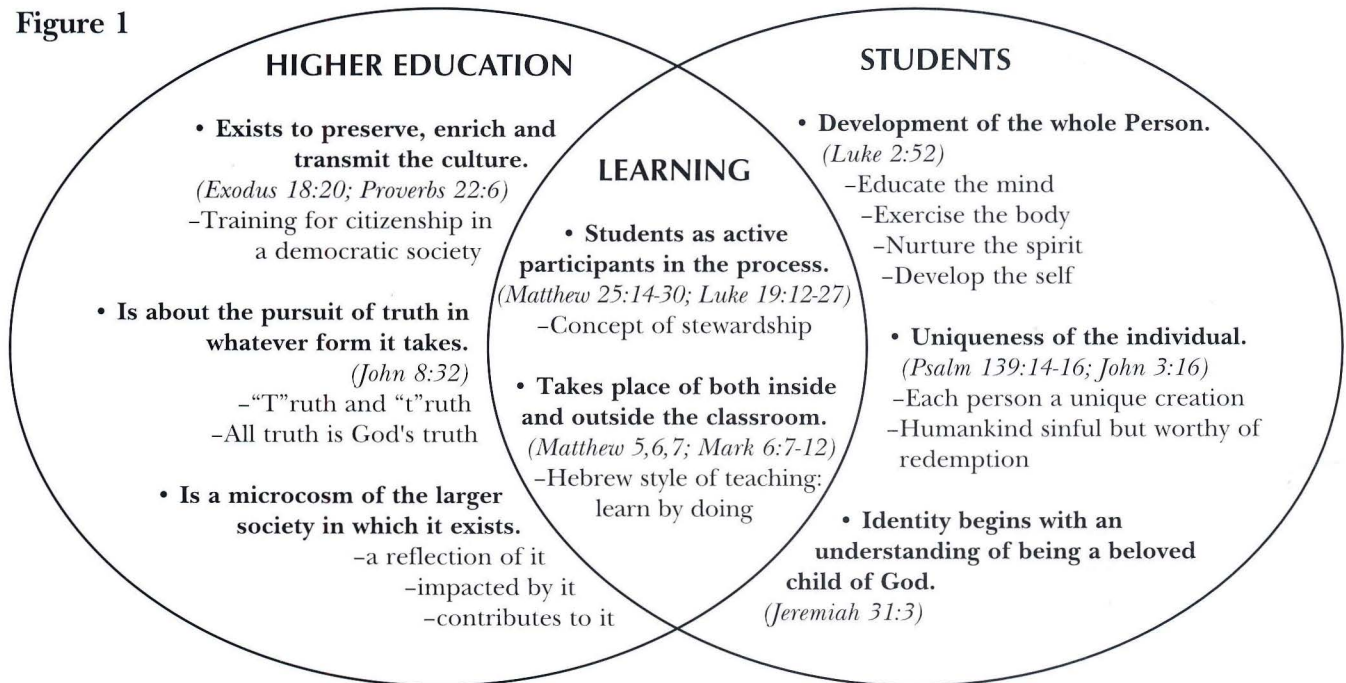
Figure 1

HIGHER EDUCATION

• Exists to preserve, enrich and transmit the culture.
(Exodus 18:20; Proverbs 22:6)
–Training for citizenship in a democratic society

• Is about the pursuit of truth in whatever form it takes.
(John 8:32)
–"T"ruth and "t"ruth
–All truth is God's truth

• Is a microcosm of the larger society in which it exists.
–a reflection of it
–impacted by it
–contributes to it

LEARNING

• Students as active participants in the process.
(Matthew 25:14-30; Luke 19:12-27)
–Concept of stewardship

• Takes place of both inside and outside the classroom.
(Matthew 5,6,7; Mark 6:7-12)
–Hebrew style of teaching: learn by doing

STUDENTS

• Development of the whole Person.
(Luke 2:52)
–Educate the mind
–Exercise the body
–Nurture the spirit
–Develop the self

• Uniqueness of the individual.
(Psalm 139:14-16; John 3:16)
–Each person a unique creation
–Humankind sinful but worthy of redemption

• Identity begins with an understanding of being a beloved child of God.
(Jeremiah 31:3)